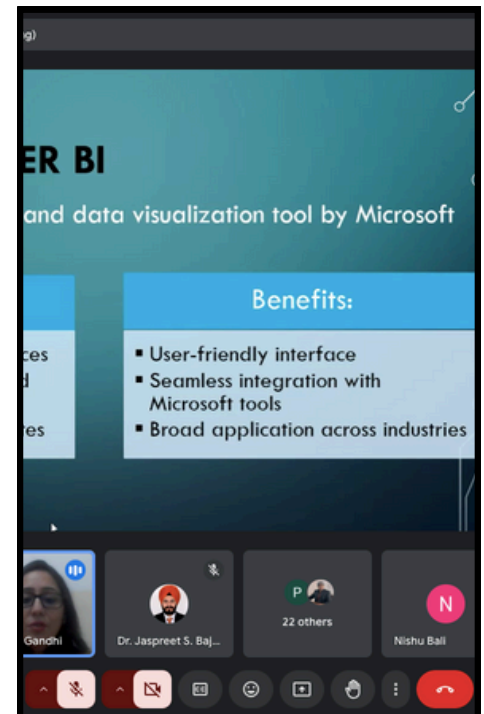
g)

ER BI

and data visualization tool by Microsoft

ces
d
es

Benefits:

▪ User-friendly interface
▪ Seamless integration with Microsoft tools
▪ Broad application across industries

Gandhi

Dr. Jaspreet S. Baj...

P

22 others

N

Nishu Bali